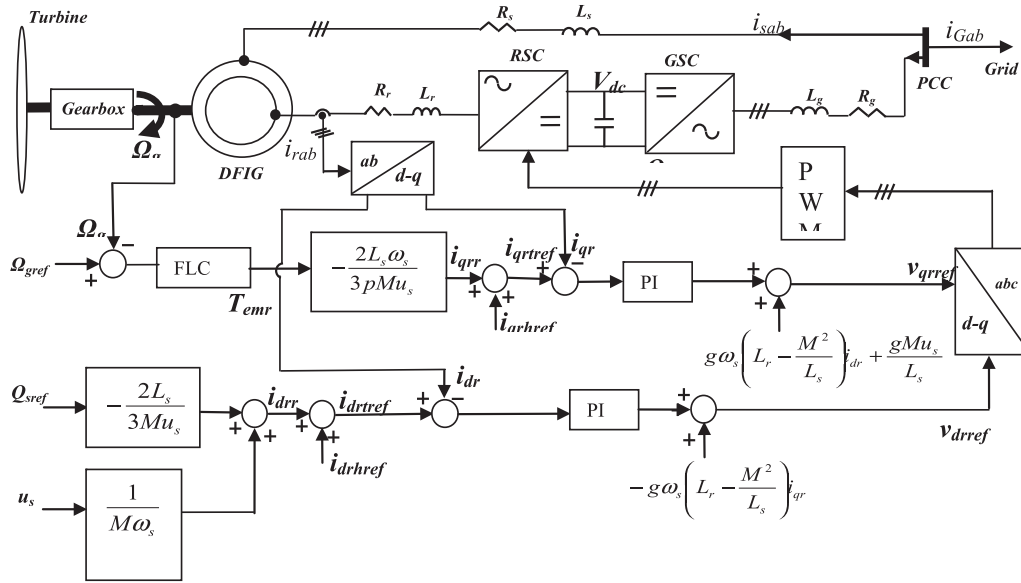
Turbine

Gearbox

$\Omega_g$

DFIG

$R_s$ $L_s$

$i_{sab}$

$i_{Gab}$

Grid

PCC

RSC

GSC

$V_{dc}$

$R_r$ $L_r$

$L_g$ $R_g$

$i_{rab}$

ab

d-q

P

W

M

$\Omega_g$

$\Omega_{gref}$

FLC

$T_{emr}$

$-\frac{2L_s\omega_s}{3pMu_s}$

$i_{qrr}$

$i_{qrtref}$

$i_{qr}$

$i_{qrhref}$

PI

$v_{qrref}$

abc

d-q

$g\omega_s\left(L_r-\frac{M^2}{L_s}\right)i_{dr}+\frac{gMu_s}{L_s}$

$Q_{sref}$

$-\frac{2L_s}{3Mu_s}$

$i_{drr}$

$i_{drtref}$

$i_{dr}$

$i_{drhref}$

PI

$v_{drref}$

$u_s$

$\frac{1}{M\omega_s}$

$-g\omega_s\left(L_r-\frac{M^2}{L_s}\right)i_{qr}$